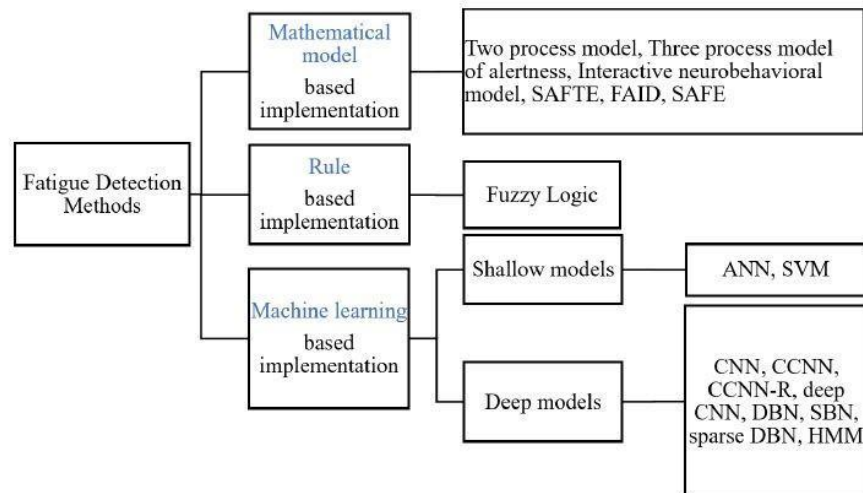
Fatigue Detection Methods

Mathematical model based implementation

Two process model, Three process model of alertness, Interactive neurobehavioral model, SAFTE, FAID, SAFE

Rule based implementation

Fuzzy Logic

Machine learning based implementation

Shallow models

ANN, SVM

Deep models

CNN, CCNN, CCNN-R, deep CNN, DBN, SBN, sparse DBN, HMM